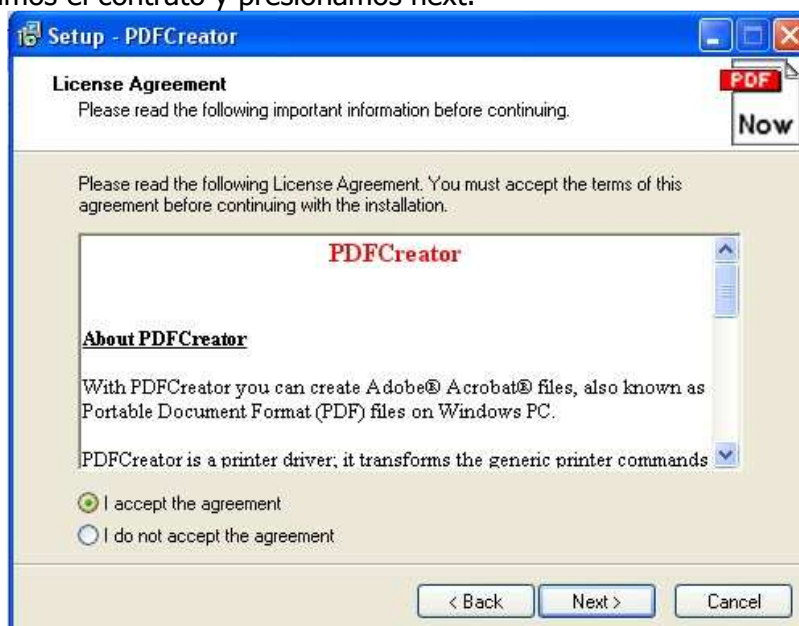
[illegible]mos el contrato y presionamos next.

Setup - PDFCreator

License Agreement
Please read the following important information before continuing.

PDF
Now

Please read the following License Agreement. You must accept the terms of this agreement before continuing with the installation.

PDFCreator

About PDFCreator

With PDFCreator you can create Adobe® Acrobat® files, also known as Portable Document Format (PDF) files on Windows PC.

PDFCreator is a printer driver; it transforms the generic printer commands

I accept the agreement
I do not accept the agreement

< Back
Next >
Cancel